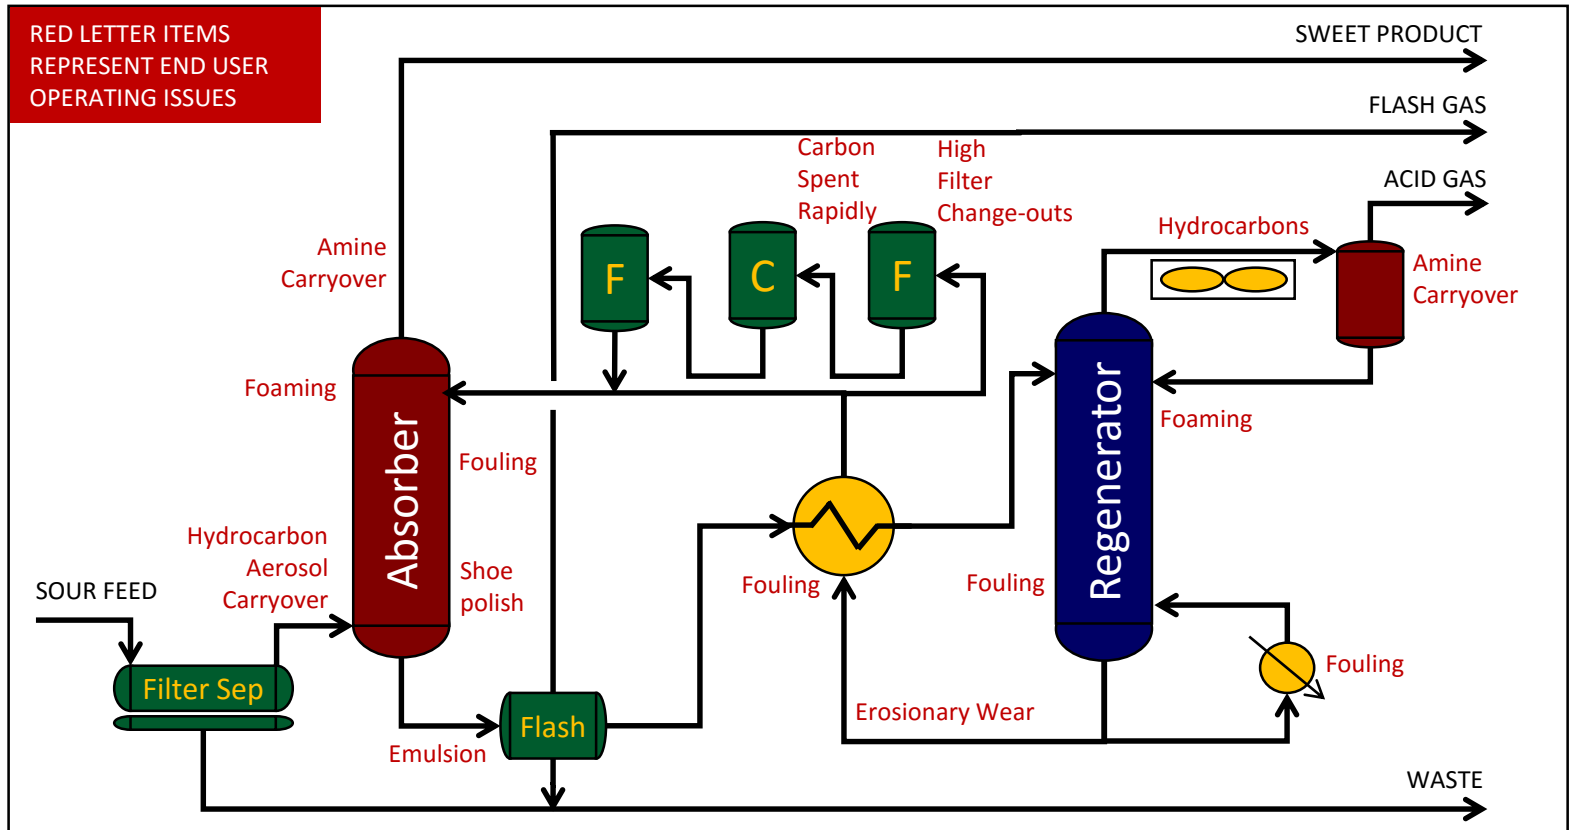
RED LETTER ITEMS REPRESENT END USER OPERATING ISSUES

SWEET PRODUCT

FLASH GAS

ACID GAS

Carbon Spent Rapidly

High Filter Change-outs

Hydrocarbons

Amine Carryover

F

C

F

Amine Carryover

Foaming

Absorber

Fouling

Regenerator

Foaming

Hydrocarbon Aerosol Carryover

Shoe polish

SOUR FEED

Fouling

Fouling

Fouling

Filter Sep

Flash

Erosionary Wear

Emulsion

WASTE